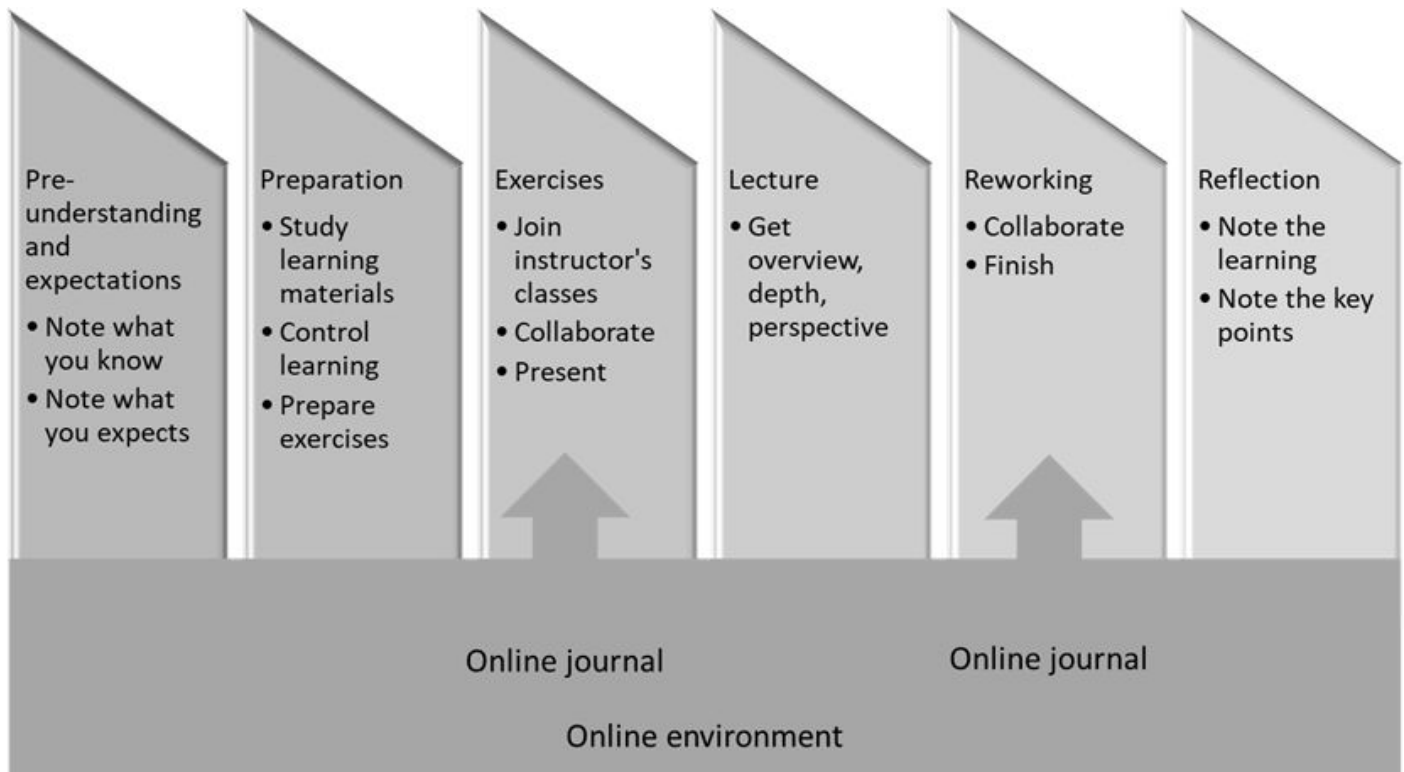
Pre-understanding and expectations
• Note what you know
• Note what you expects

Preparation
• Study learning materials
• Control learning
• Prepare exercises

Exercises
• Join instructor's classes
• Collaborate
• Present

Lecture
• Get overview, depth, perspective

Reworking
• Collaborate
• Finish

Reflection
• Note the learning
• Note the key points

Online journal

Online journal

Online environment